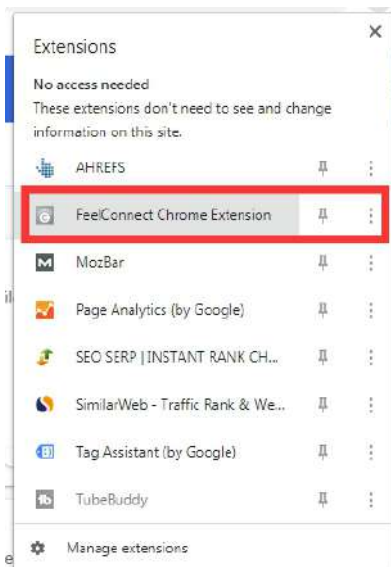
Extensions

No access needed
These extensions don't need to see and change information on this site.

AHREFS

FeelConnect Chrome Extension

MozBar

Page Analytics (by Google)

SEO SERP | INSTANT RANK CH...

SimilarWeb - Traffic Rank & We...

Tag Assistant (by Google)

TubeBuddy

Manage extensions